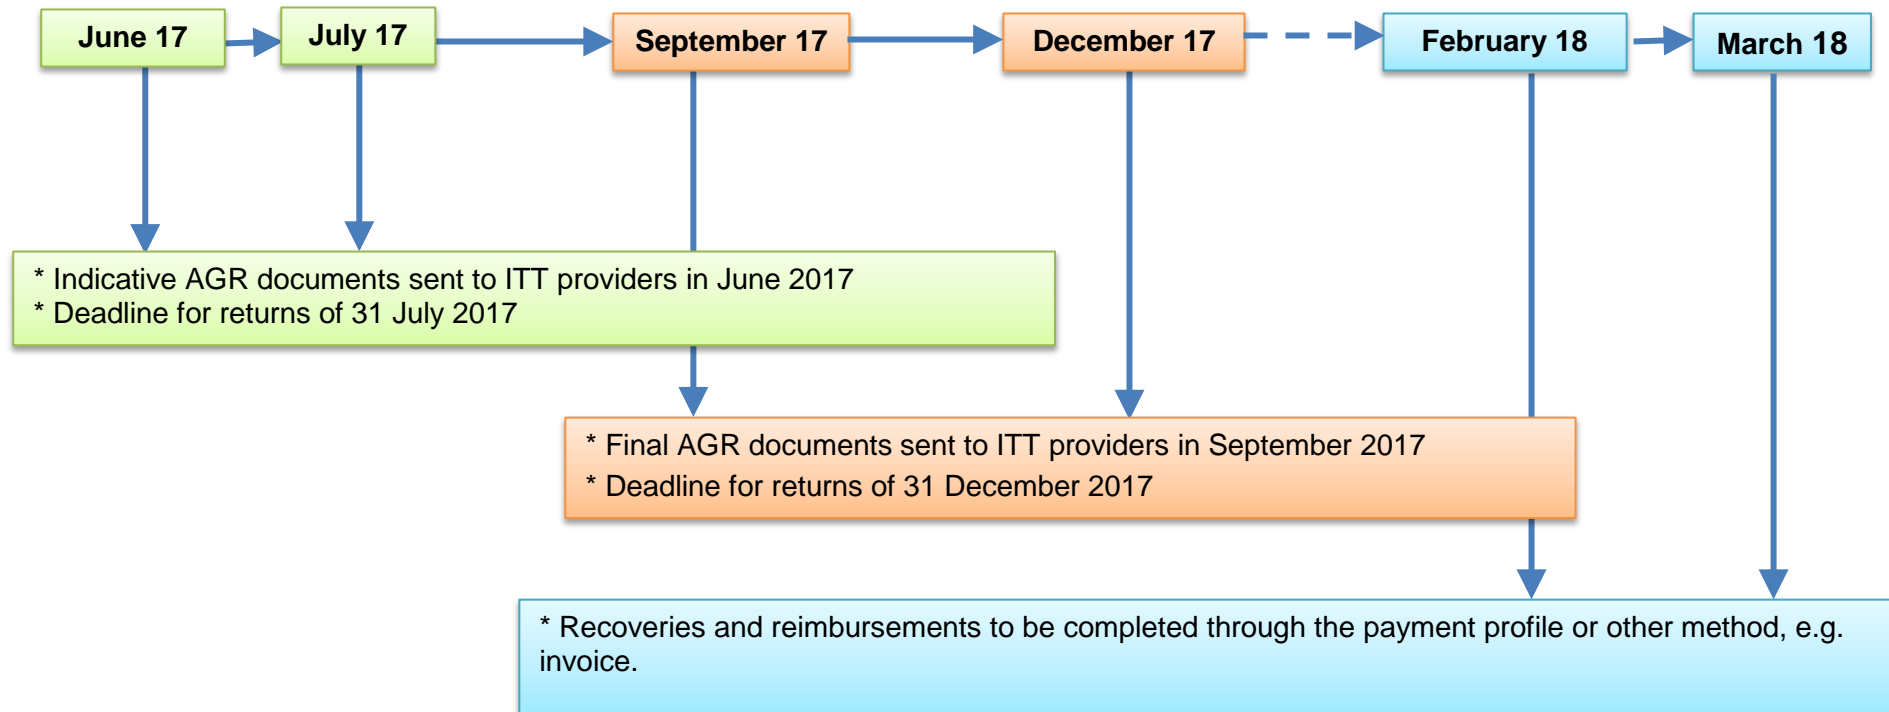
June 17

July 17

September 17

December 17

February 18

March 18

* Indicative AGR documents sent to ITT providers in June 2017
* Deadline for returns of 31 July 2017

* Final AGR documents sent to ITT providers in September 2017
* Deadline for returns of 31 December 2017

* Recoveries and reimbursements to be completed through the payment profile or other method, e.g. invoice.